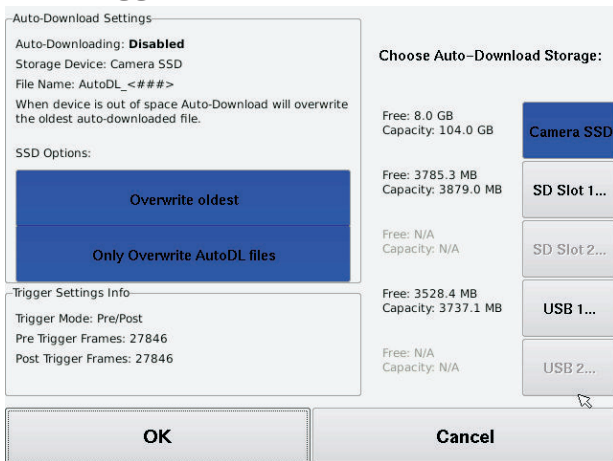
Auto-Download Settings

Auto-Downloading: **Disabled**
Storage Device: Camera SSD
File Name: AutoDL_<###>
When device is out of space Auto-Download will overwrite the oldest auto-downloaded file.

SSD Options:

Overwrite oldest

Only Overwrite AutoDL files

Trigger Settings Info

Trigger Mode: Pre/Post
Pre Trigger Frames: 27846
Post Trigger Frames: 27846

Choose Auto-Download Storage:

Free: 8.0 GB
Capacity: 104.0 GB

Camera SSD

Free: 3785.3 MB
Capacity: 3879.0 MB

SD Slot 1...

Free: N/A
Capacity: N/A

SD Slot 2...

Free: 3528.4 MB
Capacity: 3737.1 MB

USB 1...

Free: N/A
Capacity: N/A

USB 2...

OK

Cancel